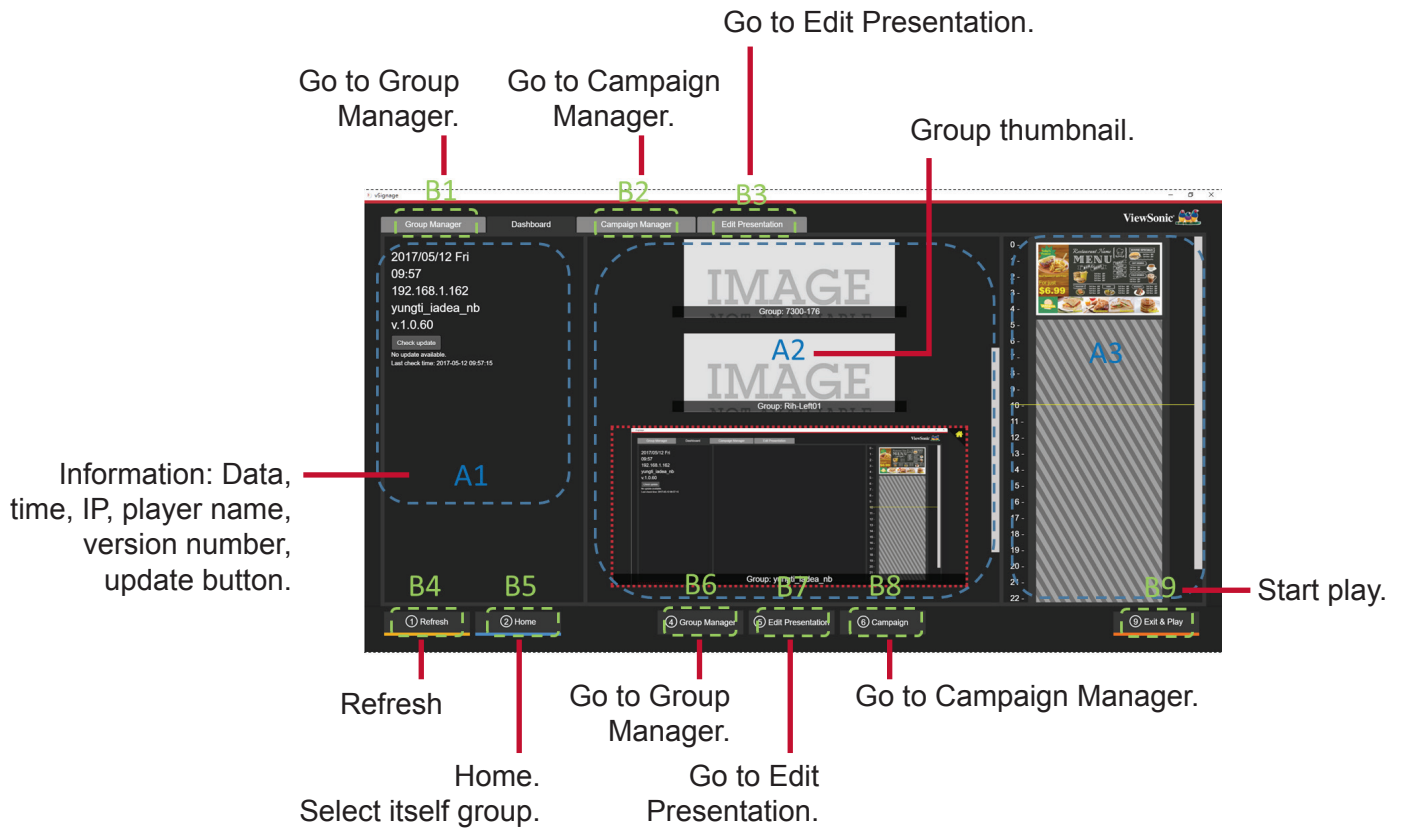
Go to Edit Presentation.

Go to Group Manager.

Go to Campaign Manager.

Group thumbnail.

vSignage

B1 B2 B3

Group Manager

Dashboard

Campaign Manager

Edit Presentation

ViewSonic

2017/05/12 Fri
09:57
192.168.1.162
yungti_iadea_nb
v.1.0.60

Check update

No update available.
Last check time: 2017-05-12 09:57:15

IMAGE

Group: 7300-176

A2

IMAGE

Group: Rih-Left01

A3

0 - 1 - 2 - 3 - 4 - 5 - 6 - 7 - 8 - 9 - 10 - 11 - 12 - 13 - 14 - 15 - 16 - 17 - 18 - 19 - 20 - 21 - 22 -

Restaurant Name MENU $6.99

A1

Group: yungti_iadea_nb

Information: Data, time, IP, player name, version number, update button.

B4 B5 B6 B7 B8 B9

① Refresh

② Home

④ Group Manager

⑤ Edit Presentation

⑥ Campaign

⑨ Exit & Play

Start play.

Refresh

Go to Group Manager.

Go to Campaign Manager.

Home. Select itself group.

Go to Edit Presentation.